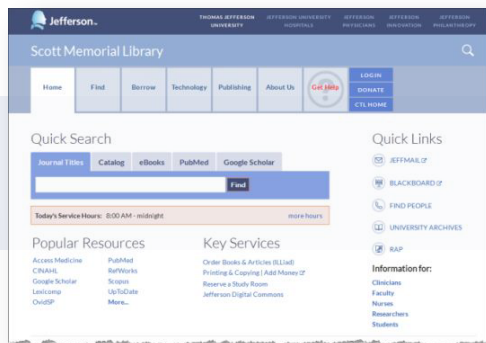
Jefferson.

THOMAS JEFFERSON UNIVERSITY
JEFFERSON UNIVERSITY HOSPITALS
JEFFERSON PHYSICIANS
JEFFERSON INNOVATION
JEFFERSON PHILANTHROPY

Scott Memorial Library

Home
Find
Borrow
Technology
Publishing
About Us
Get Help
LOGIN
DONATE
CTL HOME

Quick Search

Journal Titles
Catalog
eBooks
PubMed
Google Scholar

Find

Today's Service Hours: 8:00 AM - midnight
more hours

Popular Resources

Access Medicine
CINAHL
Google Scholar
Lexicomp
OvidSP
PubMed
RefWorks
Scopus
UpToDate
More...

Key Services

Order Books & Articles (ILLiad)
Printing & Copying | Add Money
Reserve a Study Room
Jefferson Digital Commons

Quick Links

JEFFMAIL
BLACKBOARD
FIND PEOPLE
UNIVERSITY ARCHIVES
RAP

Information for:

Clinicians
Faculty
Nurses
Researchers
Students